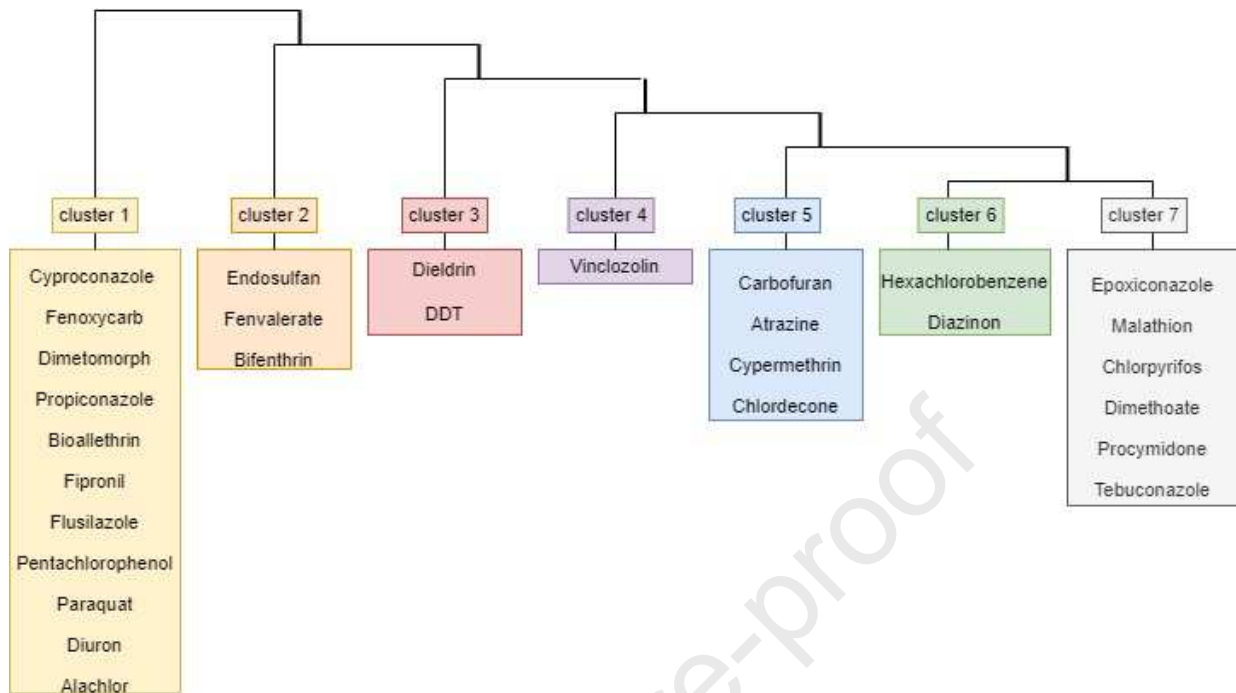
cluster 1

Cyproconazole
Fenoxycarb
Dimetomorph
Propiconazole
Bioallethrin
Fipronil
Flusilazole
Pentachlorophenol
Paraquat
Diuron
Alachlor

cluster 2

Endosulfan
Fenvalerate
Bifenthrin

cluster 3

Dieldrin
DDT

cluster 4

Vinclozolin

cluster 5

Carbofuran
Atrazine
Cypermethrin
Chlordecone

cluster 6

Hexachlorobenzene
Diazinon

cluster 7

Epoxiconazole
Malathion
Chlorpyrifos
Dimethoate
Procymidone
Tebuconazole

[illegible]e-proof